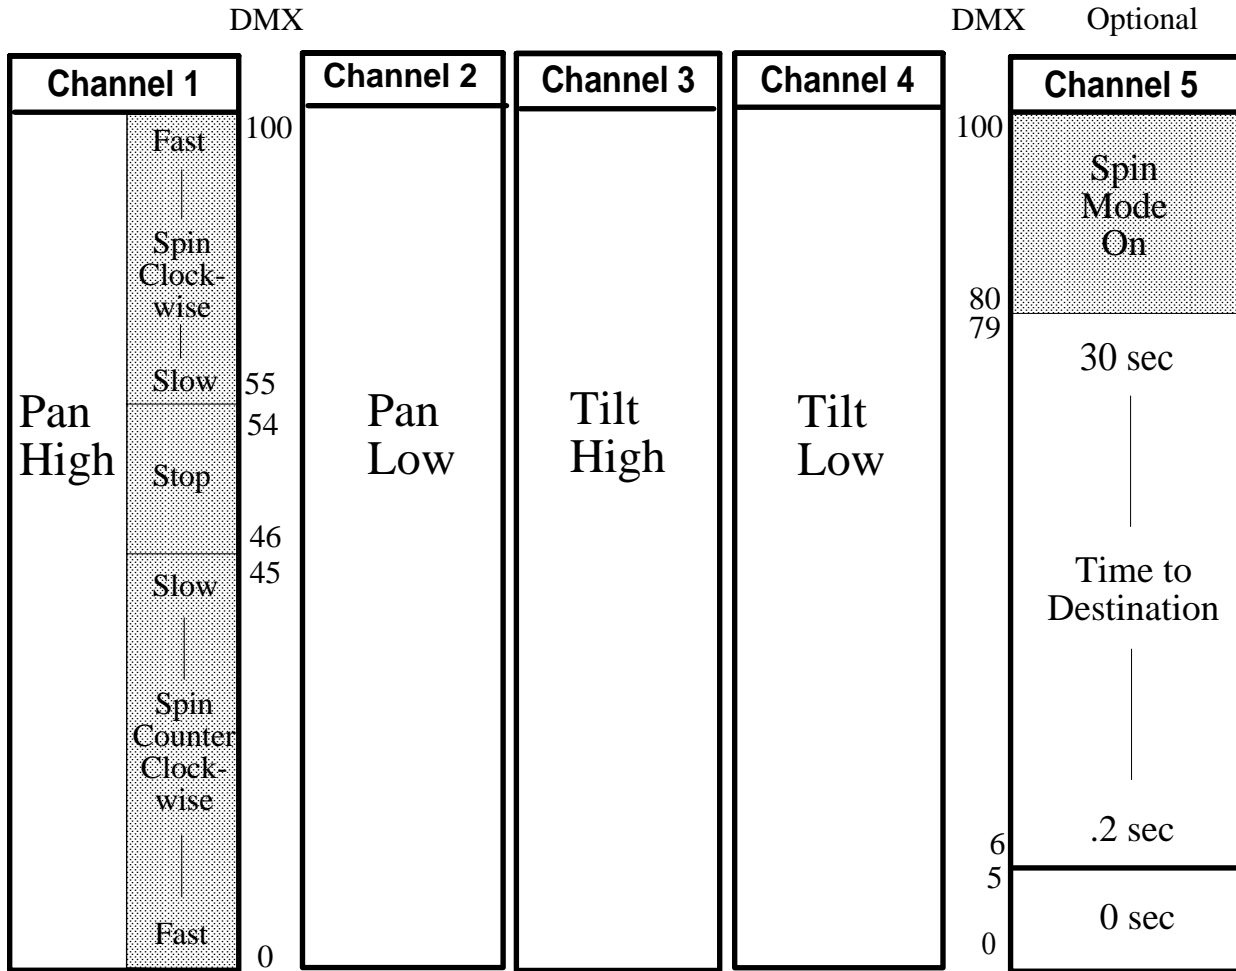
DMX

DMX Optional

Channel 1

Pan High

Fast

Spin Clockwise

Slow

Stop

Slow

Spin Counter Clockwise

Fast

100

55

54

46

45

0

Channel 2

Pan Low

Channel 3

Tilt High

Channel 4

Tilt Low

100

80

79

6

5

0

Channel 5

Spin Mode On

30 sec

Time to Destination

.2 sec

0 sec